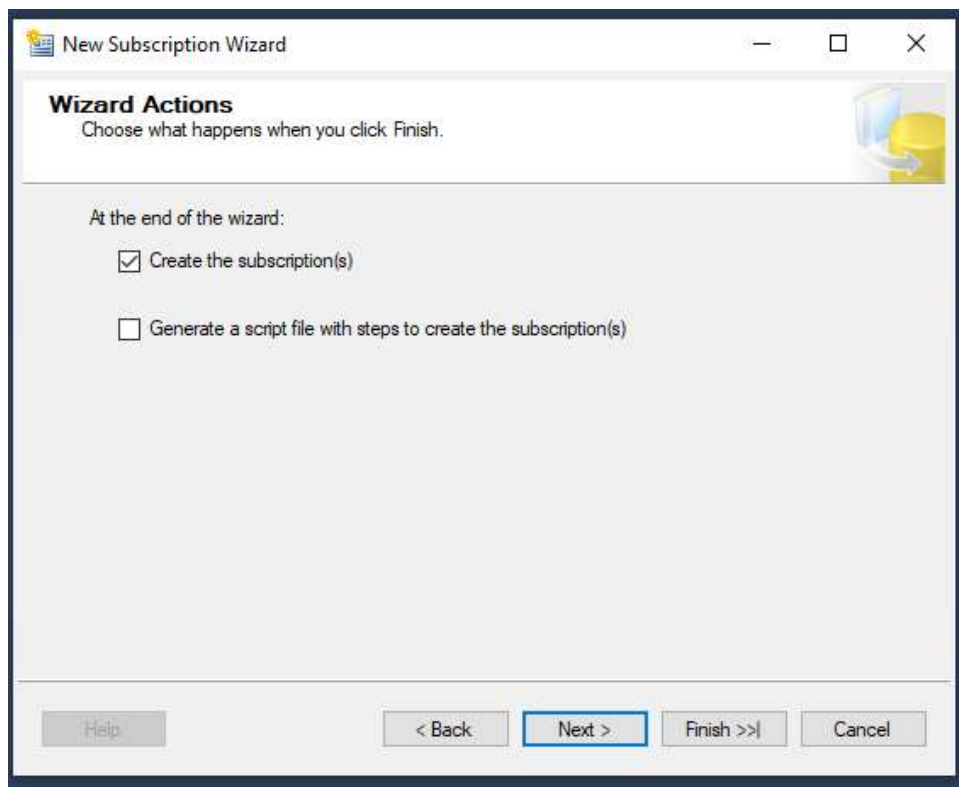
New Subscription Wizard

Wizard Actions
Choose what happens when you click Finish.

At the end of the wizard:

Create the subscription(s)

Generate a script file with steps to create the subscription(s)

Help

< Back

Next >

Finish >>|

Cancel